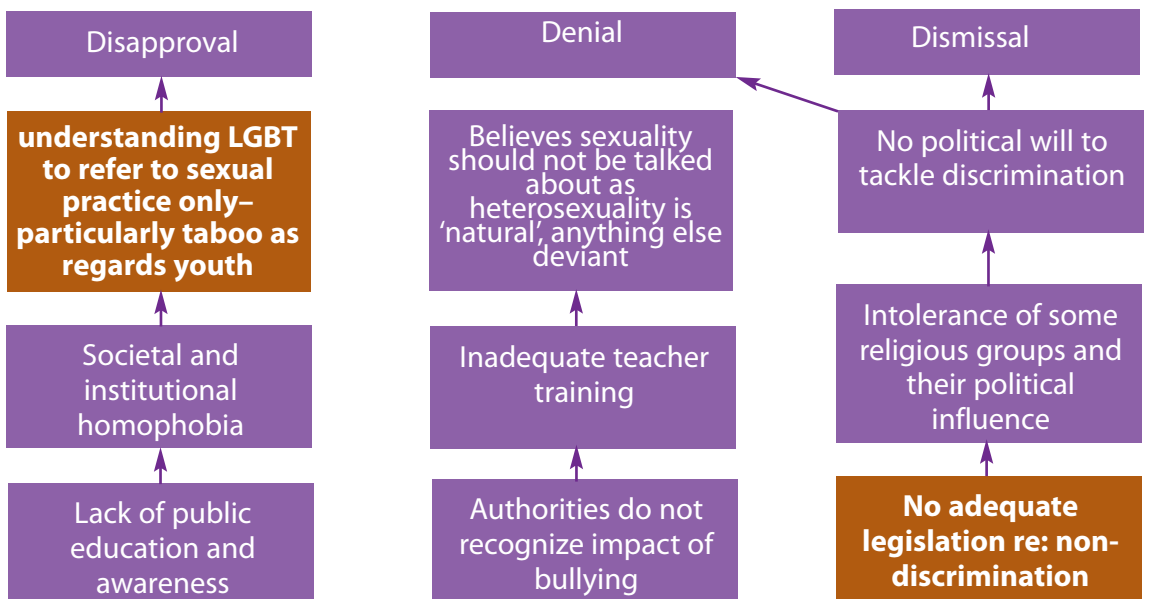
Disapproval

understanding LGBT to refer to sexual practice only– particularly taboo as regards youth

Societal and institutional homophobia

Lack of public education and awareness

Denial

Believes sexuality should not be talked about as heterosexuality is 'natural', anything else deviant

Inadequate teacher training

Authorities do not recognize impact of bullying

Dismissal

No political will to tackle discrimination

Intolerance of some religious groups and their political influence

No adequate legislation re: non-discrimination